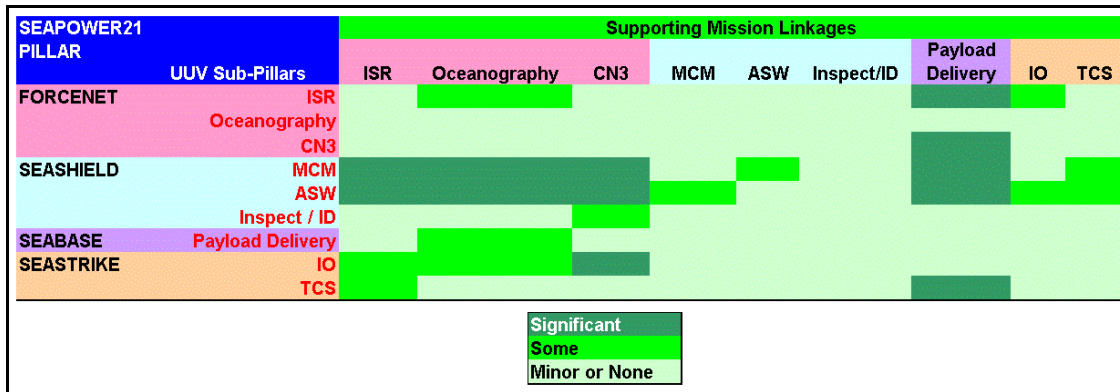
| SEAPOWER21 PILLAR | UUV Sub-Pillars | Supporting Mission Linkages: ISR | Oceanography | CN3 | MCM | ASW | Inspect/ID | Payload Delivery | IO | TCS |
|---|---|---|---|---|---|---|---|---|---|---|
| FORCENET | ISR | | | | | | | | | |
| | Oceanography | | | | | | | | | |
| | CN3 | | | | | | | | | |
| SEASHIELD | MCM | | | | | | | | | |
| | ASW | | | | | | | | | |
| | Inspect / ID | | | | | | | | | |
| SEABASE | Payload Delivery | | | | | | | | | |
| SEASTRIKE | IO | | | | | | | | | |
| | TCS | | | | | | | | | |

Significant
Some
Minor or None